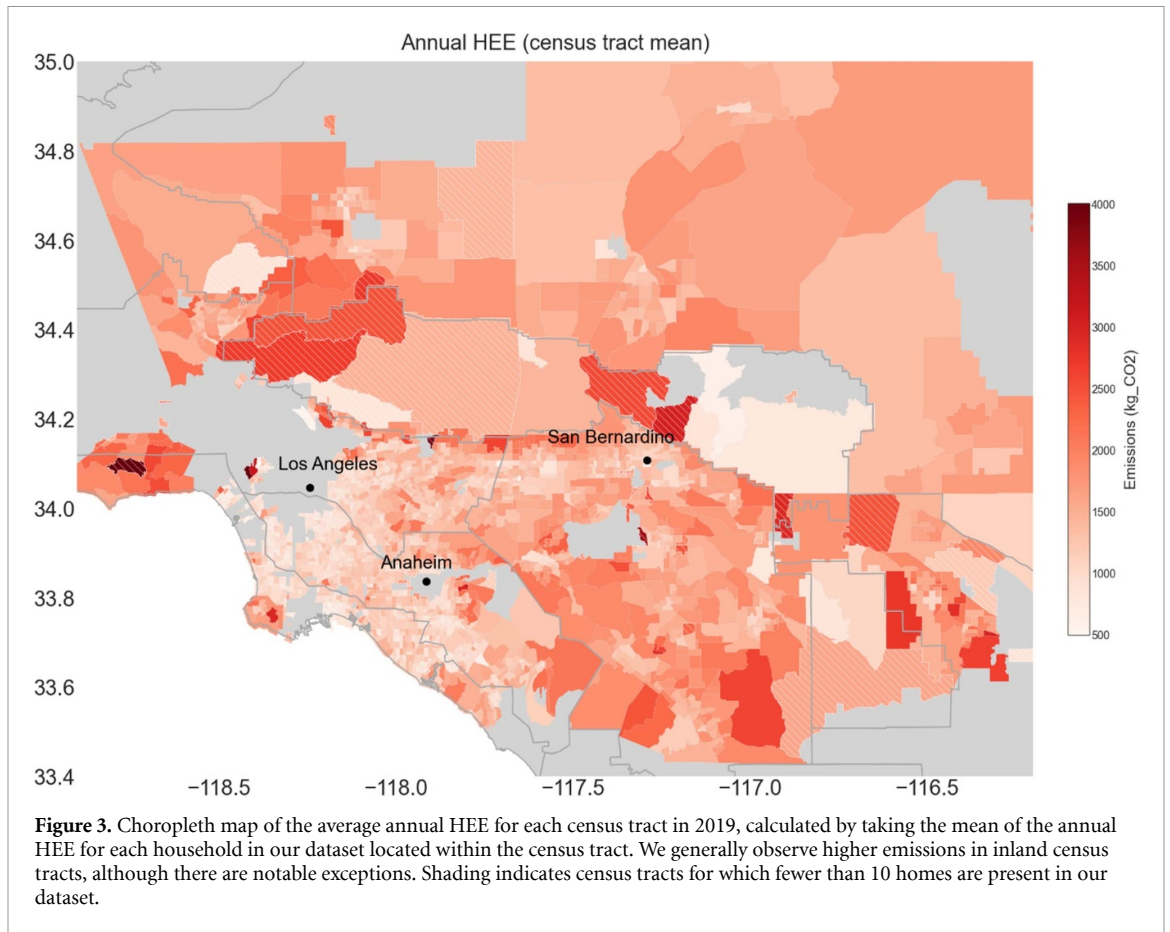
Annual HEE (census tract mean)

35.0
34.8
34.6
34.4
34.2
34.0
33.8
33.6
33.4

−118.5
−118.0
−117.5
−117.0
−116.5

Los Angeles
San Bernardino
Anaheim

4000
3500
3000
2500
2000
1500
1000
500

Emissions (kg_CO2)

**Figure 3.** Choropleth map of the average annual HEE for each census tract in 2019, calculated by taking the mean of the annual HEE for each household in our dataset located within the census tract. We generally observe higher emissions in inland census tracts, although there are notable exceptions. Shading indicates census tracts for which fewer than 10 homes are present in our dataset.